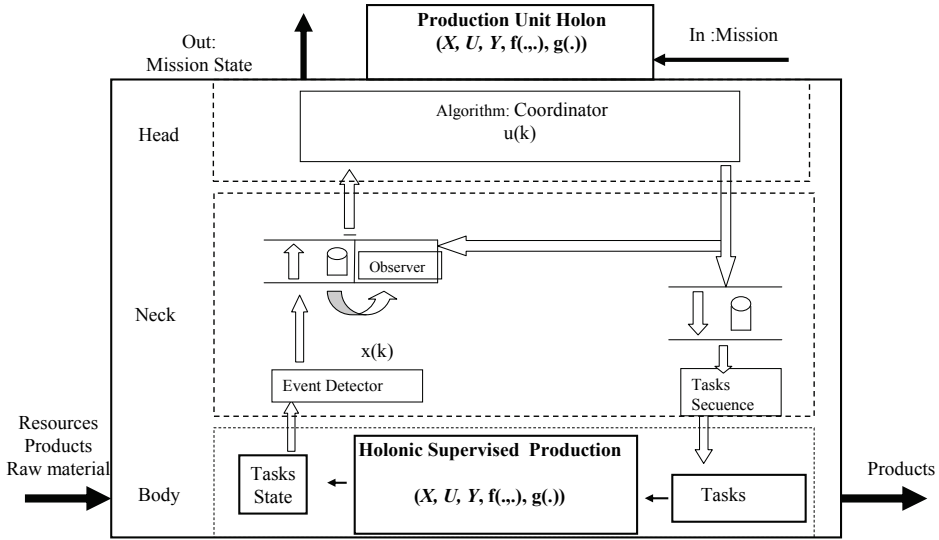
Out:
Mission State

Production Unit Holon
(*X*, *U*, *Y*, f(.,.), g(.))

In :Mission

Head

Algorithm: Coordinator
u(k)

Observer

Neck

x(k)

Event Detector

Tasks
Secuence

Resources
Products
Raw material

Body

Tasks
State

Holonic Supervised Production

(*X*, *U*, *Y*, f(.,.), g(.))

Tasks

Products